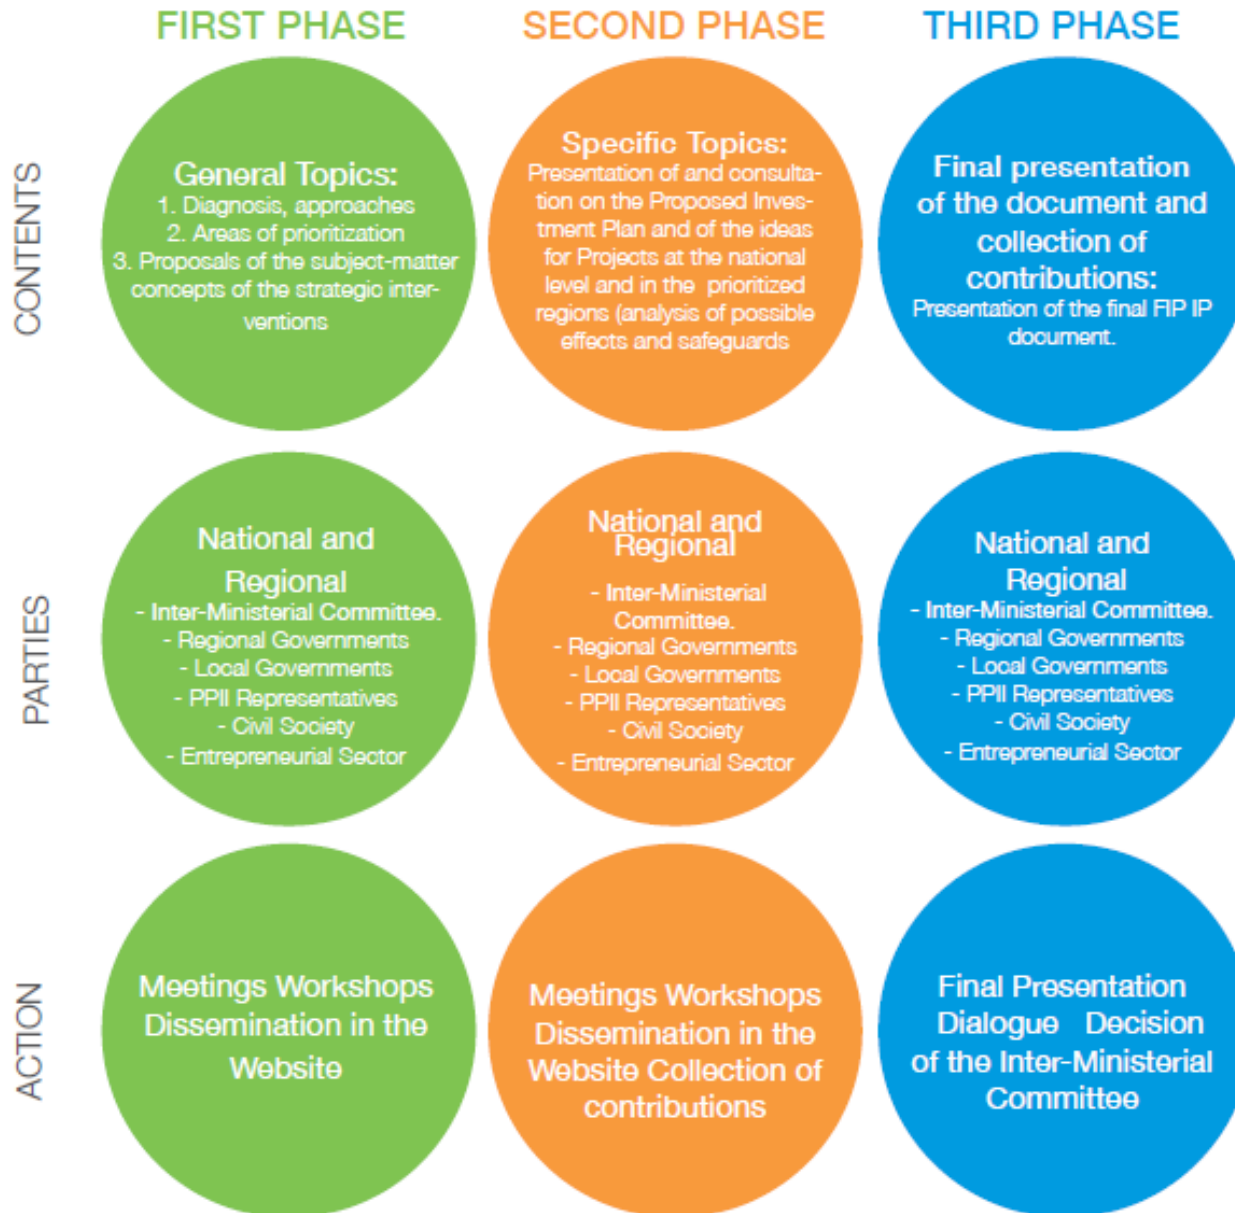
FIRST PHASE

SECOND PHASE

THIRD PHASE

CONTENTS

General Topics:
1. Diagnosis, approaches
2. Areas of prioritization
3. Proposals of the subject-matter concepts of the strategic interventions

Specific Topics:
Presentation of and consultation on the Proposed Investment Plan and of the ideas for Projects at the national level and in the prioritized regions (analysis of possible effects and safeguards

Final presentation of the document and collection of contributions:
Presentation of the final FIP IP document.

PARTIES

National and Regional
- Inter-Ministerial Committee.
- Regional Governments
- Local Governments
- PPII Representatives
- Civil Society
- Entrepreneurial Sector

National and Regional
- Inter-Ministerial Committee.
- Regional Governments
- Local Governments
- PPII Representatives
- Civil Society
- Entrepreneurial Sector

National and Regional
- Inter-Ministerial Committee.
- Regional Governments
- Local Governments
- PPII Representatives
- Civil Society
- Entrepreneurial Sector

ACTION

Meetings Workshops Dissemination in the Website

Meetings Workshops Dissemination in the Website Collection of contributions

Final Presentation Dialogue Decision of the Inter-Ministerial Committee